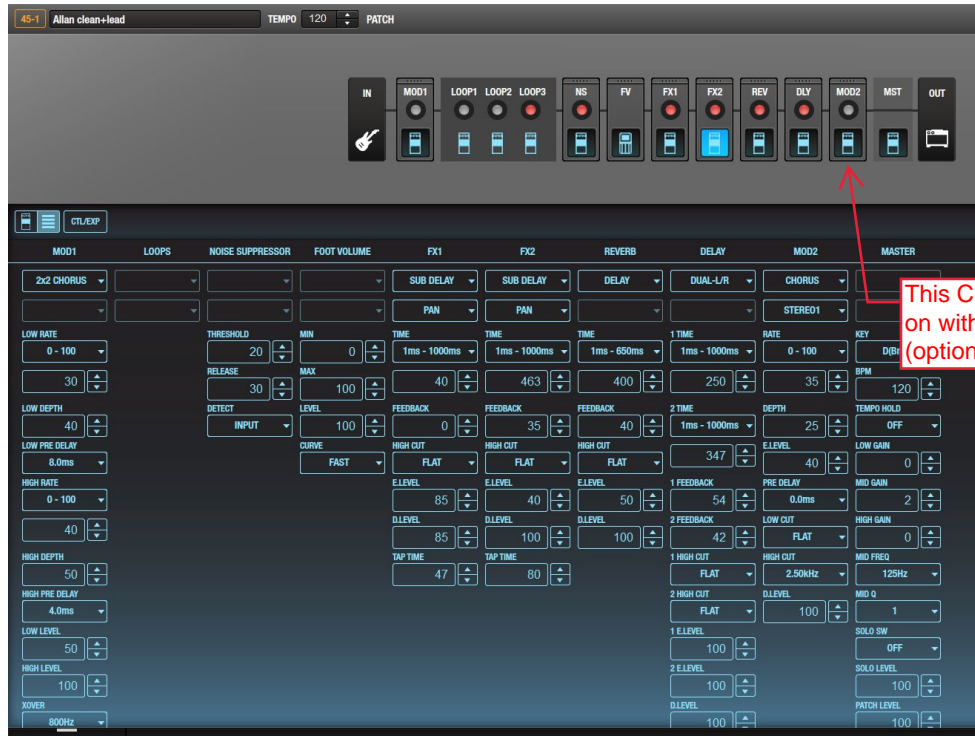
45-1 Allan clean+lead TEMPO 120 PATCH

IN MOD1 LOOP1 LOOP2 LOOP3 NS FV FX1 FX2 REV DLY MOD2 MST OUT

CTL/EXP

This C
on with
(option

| MOD1 | LOOPS | NOISE SUPPRESSOR | FOOT VOLUME | FX1 | FX2 | REVERB | DELAY | MOD2 | MASTER |
|---|---|---|---|---|---|---|---|---|---|
| 2x2 CHORUS | | | | SUB DELAY | SUB DELAY | DELAY | DUAL-L/R | CHORUS | |
| | | | | PAN | PAN | | | STEREO1 | |
| LOW RATE 0 - 100 | | THRESHOLD 20 | MIN 0 | TIME 1ms - 1000ms | TIME 1ms - 1000ms | TIME 1ms - 650ms | 1 TIME 1ms - 1000ms | RATE 0 - 100 | KEY D(B |
| 30 | | RELEASE 30 | MAX 100 | 40 | 463 | 400 | 250 | 35 | BPM 120 |
| LOW DEPTH 40 | | DETECT INPUT | LEVEL 100 | FEEDBACK 0 | FEEDBACK 35 | FEEDBACK 40 | 2 TIME 1ms - 1000ms | DEPTH 25 | TEMPO HOLD OFF |
| LOW PRE DELAY 8.0ms | | | CURVE FAST | HIGH CUT FLAT | HIGH CUT FLAT | HIGH CUT FLAT | 347 | E.LEVEL 40 | LOW GAIN 0 |
| HIGH RATE 0 - 100 | | | | E.LEVEL 85 | E.LEVEL 40 | E.LEVEL 50 | 1 FEEDBACK 54 | PRE DELAY 0.0ms | MID GAIN 2 |
| 40 | | | | D.LEVEL 85 | D.LEVEL 100 | D.LEVEL 100 | 2 FEEDBACK 42 | LOW CUT FLAT | HIGH GAIN 0 |
| HIGH DEPTH 50 | | | | TAP TIME 47 | TAP TIME 80 | | 1 HIGH CUT FLAT | HIGH CUT 2.50kHz | MID FREQ 125Hz |
| HIGH PRE DELAY 4.0ms | | | | | | | 2 HIGH CUT FLAT | D.LEVEL 100 | MID Q 1 |
| LOW LEVEL 50 | | | | | | | 1 E.LEVEL 100 | | SOLO SW OFF |
| HIGH LEVEL 100 | | | | | | | 2 E.LEVEL 100 | | SOLO LEVEL 100 |
| XOVER 800Hz | | | | | | | D.LEVEL 100 | | PATCH LEVEL 100 |